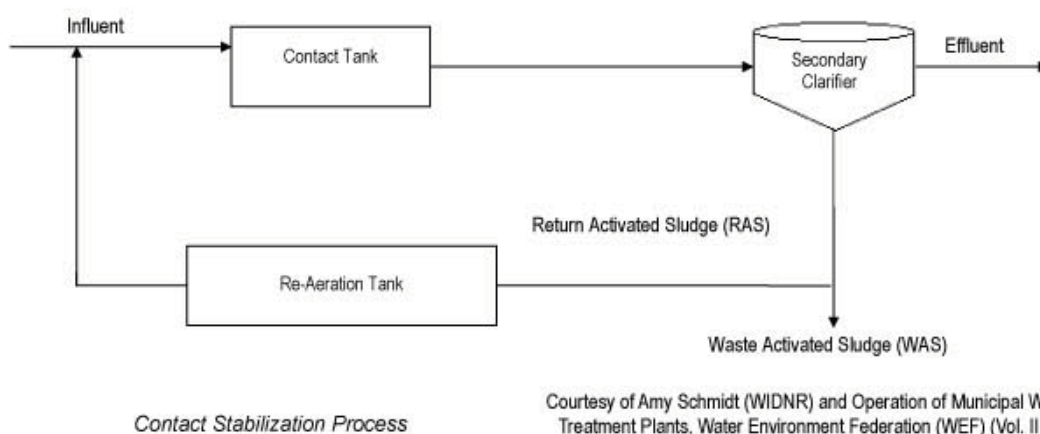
Influent

Contact Tank

Secondary Clarifier

Effluent

Return Activated Sludge (RAS)

Re-Aeration Tank

Waste Activated Sludge (WAS)

Contact Stabilization Process

Courtesy of Amy Schmidt (WIDNR) and Operation of Municipal W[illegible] Treatment Plants, Water Environment Federation (WEF) (Vol. II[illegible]